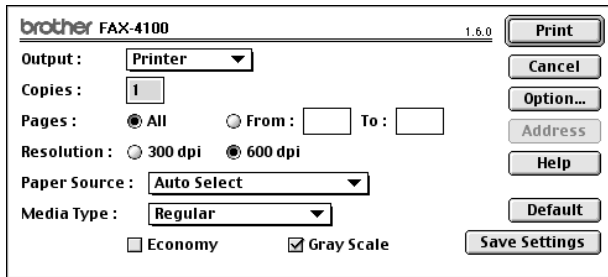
brother FAX-4100

1.6.0

Print

Output : Printer

Cancel

Copies : 1

Option...

Pages : All From : To :

Address

Resolution : 300 dpi 600 dpi

Help

Paper Source : Auto Select

Media Type : Regular

Default

Economy Gray Scale

Save Settings